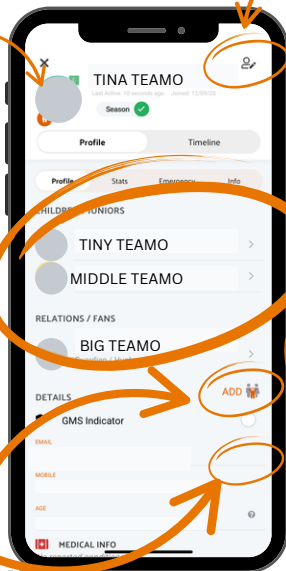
TINA TEAMO
Last Active: 10 seconds ago · Joined: 14/05/22
Season

Profile
Timeline

Profile
Stats
Emergency
Info

CHILDREN / JUNIORS
TINY TEAMO
MIDDLE TEAMO

RELATIONS / FANS
BIG TEAMO
Guardian / Husband

DETAILS
ADD
GMS Indicator
EMAIL
MOBILE
AGE
MEDICAL INFO
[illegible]